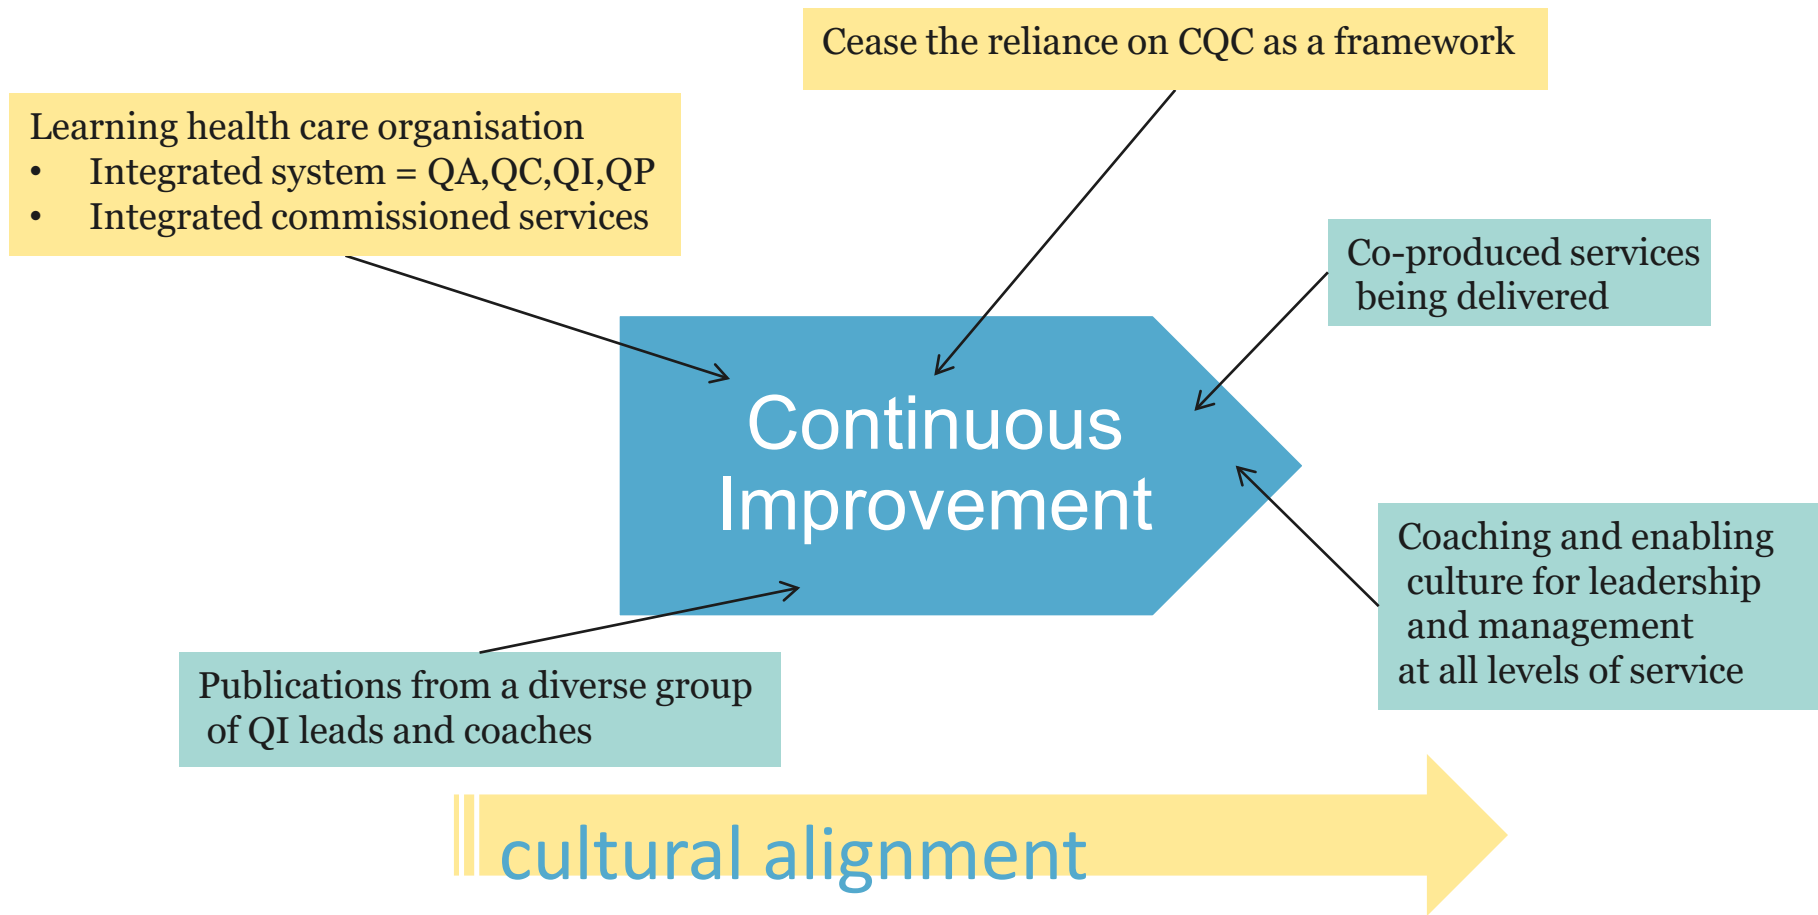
Learning health care organisation
• Integrated system = QA,QC,QI,QP
• Integrated commissioned services

Cease the reliance on CQC as a framework

Co-produced services being delivered

Continuous Improvement

Coaching and enabling culture for leadership and management at all levels of service

Publications from a diverse group of QI leads and coaches

cultural alignment